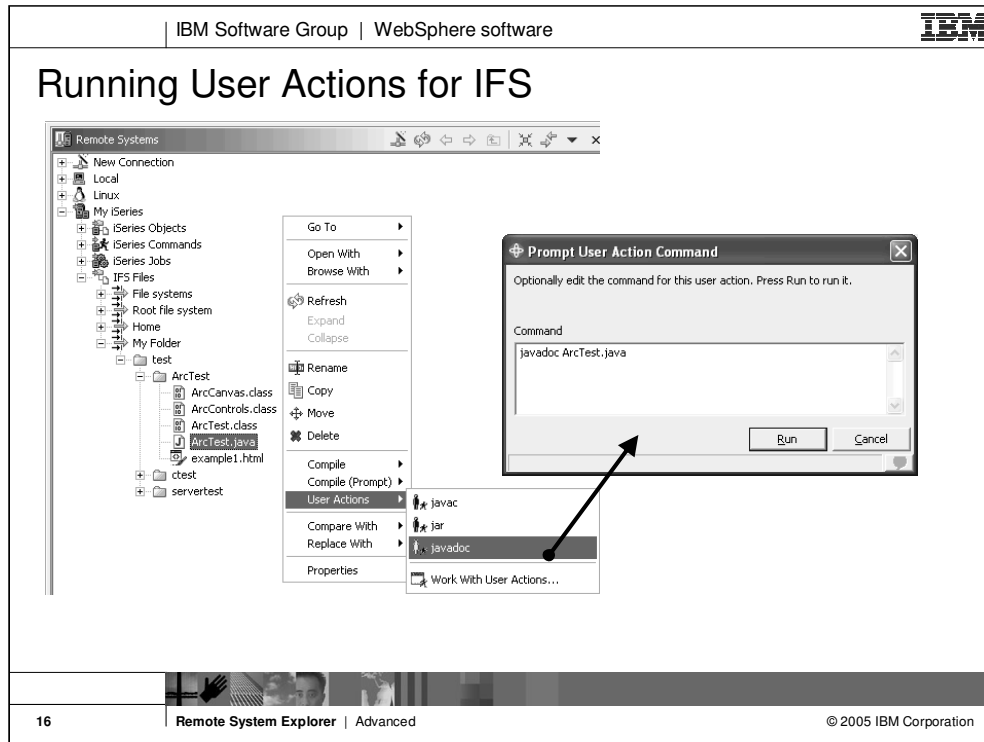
IBM Software Group | WebSphere software

IBM

Running User Actions for IFS

Remote Systems

New Connection
Local
Linux
My iSeries
iSeries Objects
iSeries Commands
iSeries Jobs
IFS Files
File systems
Root file system
Home
My Folder
test
ArcTest
ArcCanvas.class
ArcControls.class
ArcTest.class
ArcTest.java
example1.html
ctest
servertest

Go To
Open With
Browse With
Refresh
Expand
Collapse
Rename
Copy
Move
Delete
Compile
Compile (Prompt)
User Actions
Compare With
Replace With
Properties

javac
jar
javadoc
Work With User Actions...

Prompt User Action Command

Optionally edit the command for this user action. Press Run to run it.

Command

javadoc ArcTest.java

Run

Cancel

16 | Remote System Explorer | Advanced

© 2005 IBM Corporation